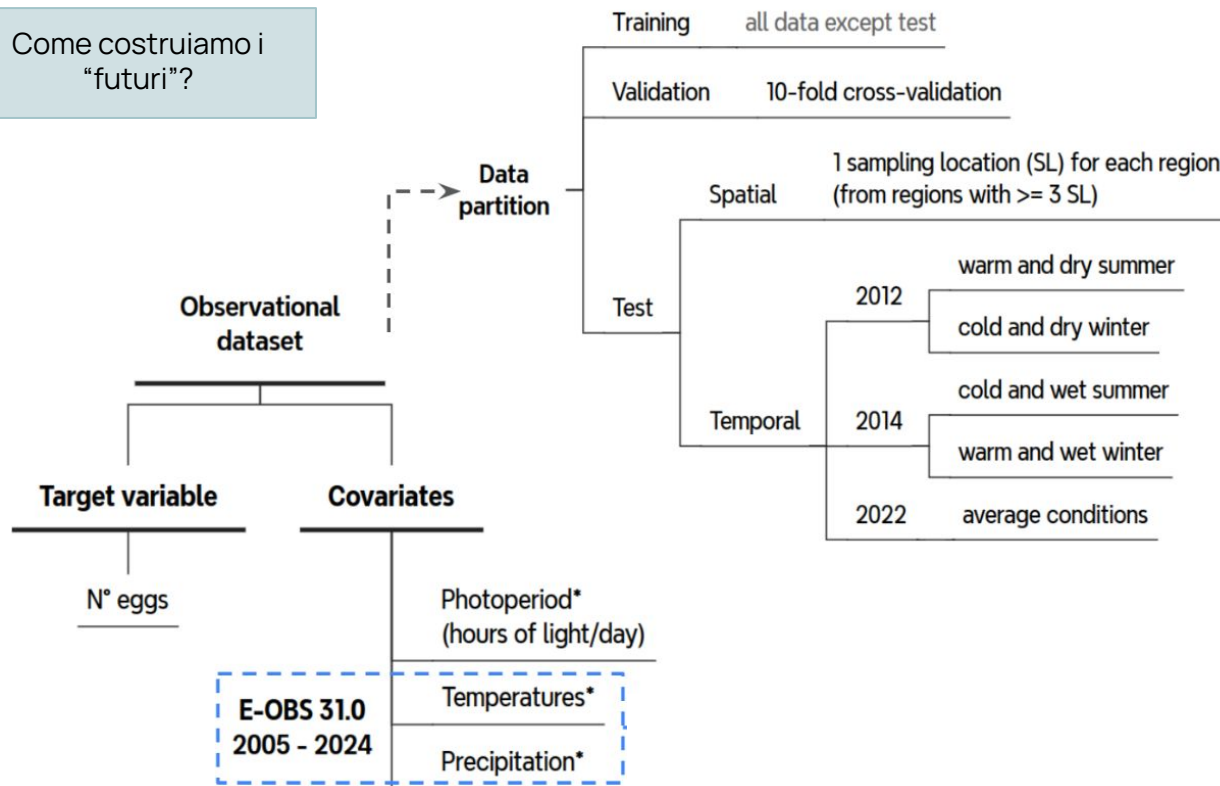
Come costruiamo i "futuri"?

Training all data except test

Validation 10-fold cross-validation

Data partition

Spatial 1 sampling location (SL) for each region (from regions with >= 3 SL)

Test

2012 warm and dry summer

cold and dry winter

Temporal

2014 cold and wet summer

warm and wet winter

2022 average conditions

Observational dataset

Target variable

Covariates

N° eggs

Photoperiod* (hours of light/day)

E-OBS 31.0 2005 - 2024

Temperatures*

Precipitation*